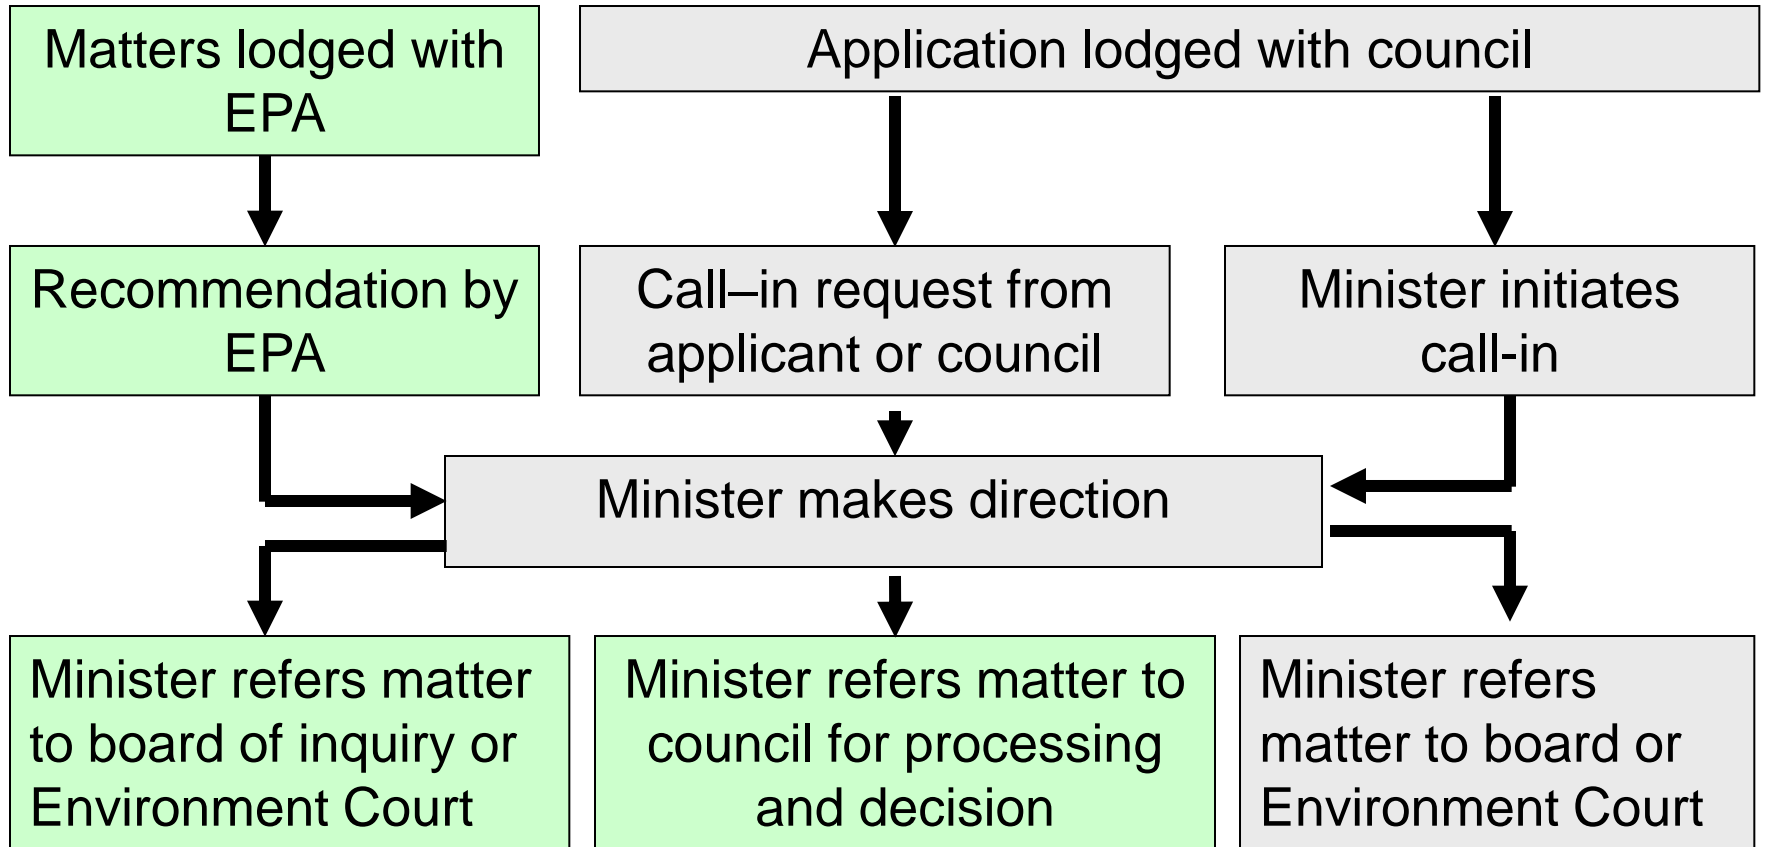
Matters lodged with EPA

Application lodged with council

Recommendation by EPA

Call–in request from applicant or council

Minister initiates call-in

Minister makes direction

Minister refers matter to board of inquiry or Environment Court

Minister refers matter to council for processing and decision

Minister refers matter to board or Environment Court